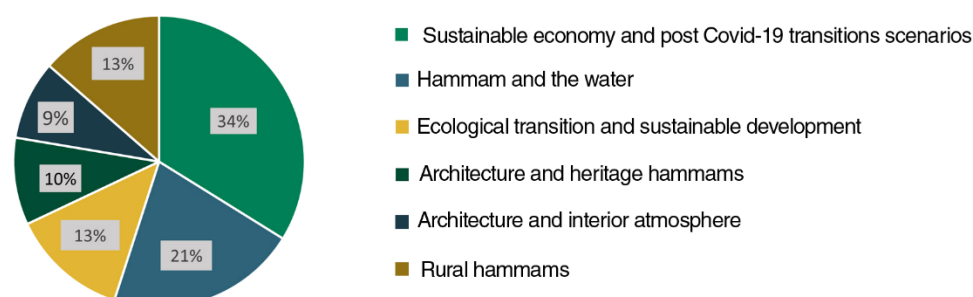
34%
21%
13%
10%
9%
13%

Sustainable economy and post Covid-19 transitions scenarios
Hammam and the water
Ecological transition and sustainable development
Architecture and heritage hammams
Architecture and interior atmosphere
Rural hammams